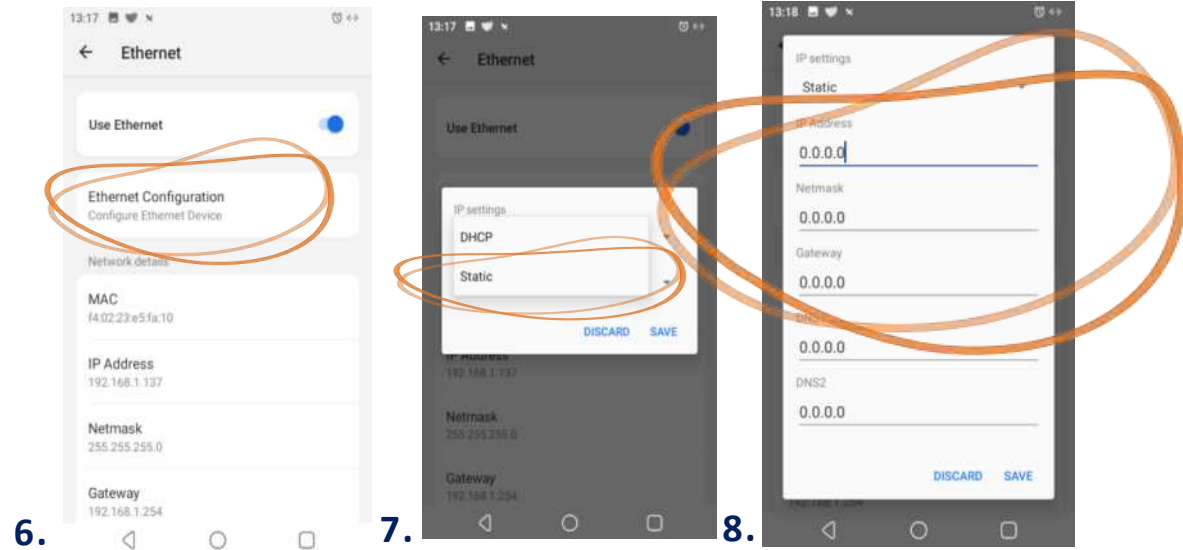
13:17

Ethernet

Use Ethernet

Ethernet Configuration
Configure Ethernet Device

Network details

MAC
f4:02:23:e5:fa:10

IP Address
192.168.1.137

Netmask
255.255.255.0

Gateway
192.168.1.254

6.

13:17

Ethernet

Use Ethernet

IP settings

DHCP

Static

DISCARD SAVE

IP Address
192.168.1.137

Netmask
255.255.255.0

Gateway
192.168.1.254

7.

13:18

IP settings

Static

IP Address

0.0.0.0

Netmask

0.0.0.0

Gateway

0.0.0.0

DNS1

0.0.0.0

DNS2

0.0.0.0

DISCARD SAVE

192.168.1.254

8.